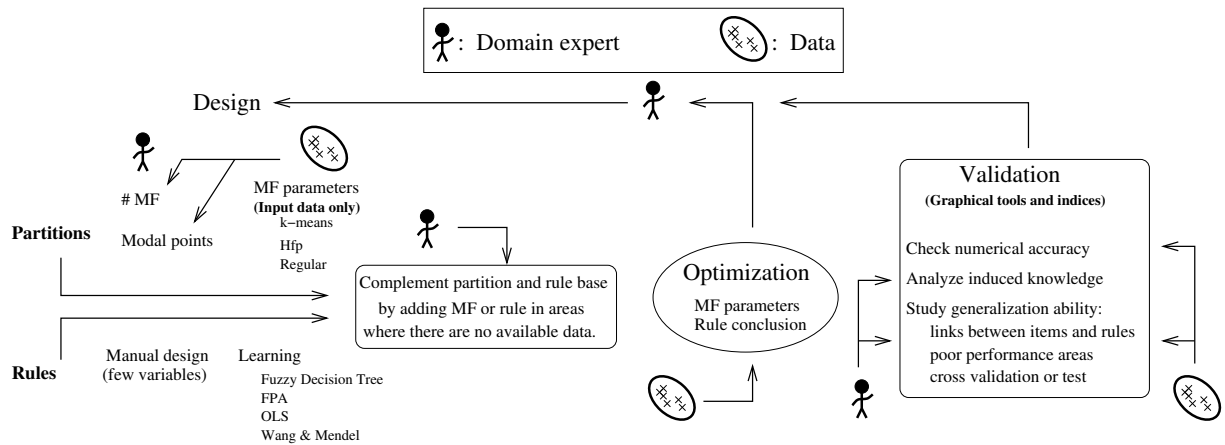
: Domain expert : Data

Design

# MF

Modal points

MF parameters
(Input data only)
k−means
Hfp
Regular

Partitions

Complement partition and rule base by adding MF or rule in areas where there are no available data.

Rules

Manual design (few variables)

Learning
Fuzzy Decision Tree
FPA
OLS
Wang & Mendel

Optimization
MF parameters
Rule conclusion

Validation
(Graphical tools and indices)

Check numerical accuracy
Analyze induced knowledge
Study generalization ability:
links between items and rules
poor performance areas
cross validation or test